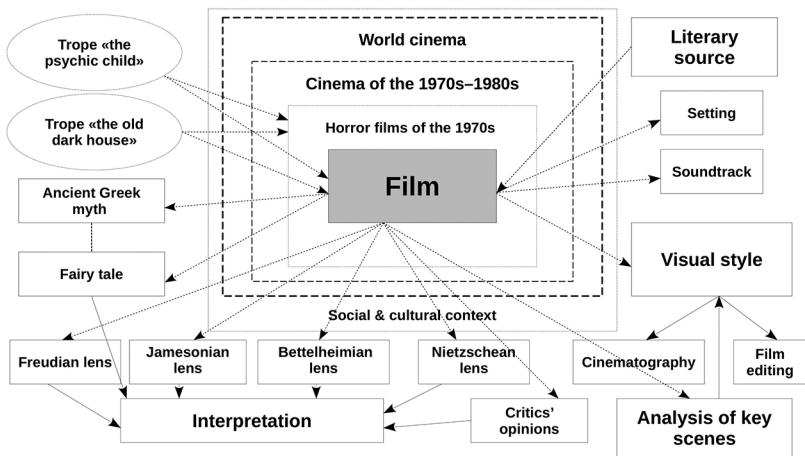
Trope «the psychic child»

Trope «the old dark house»

World cinema

Cinema of the 1970s–1980s

Horror films of the 1970s

Film

Literary source

Setting

Soundtrack

Ancient Greek myth

Fairy tale

Visual style

Social & cultural context

Freudian lens

Jamesonian lens

Bettelheimian lens

Nietzschean lens

Cinematography

Film editing

Interpretation

Critics' opinions

Analysis of key scenes